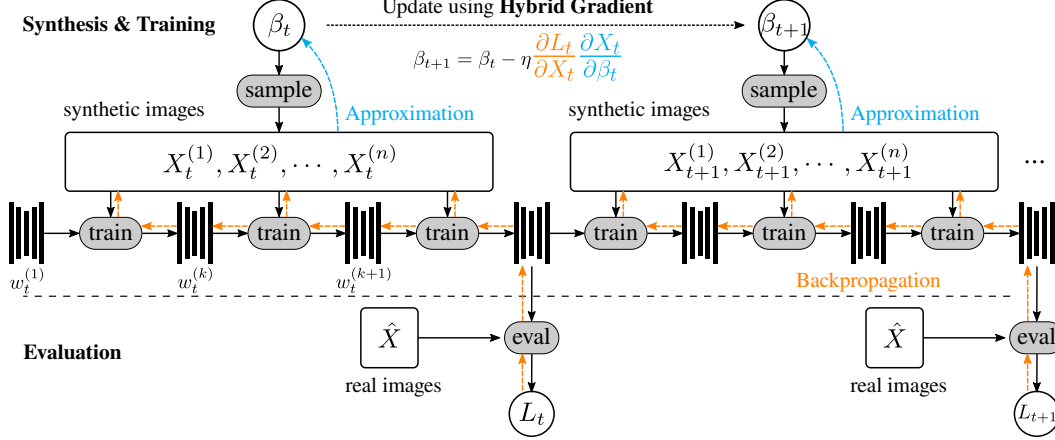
Synthesis & Training

$\beta_t$

Update using **Hybrid Gradient**

$\beta_{t+1}$

$\beta_{t+1} = \beta_t - \eta \frac{\partial L_t}{\partial X_t} \frac{\partial X_t}{\partial \beta_t}$

sample

sample

synthetic images

Approximation

synthetic images

Approximation

$X_t^{(1)}, X_t^{(2)}, \cdots, X_t^{(n)}$

$X_{t+1}^{(1)}, X_{t+1}^{(2)}, \cdots, X_{t+1}^{(n)}$

...

train

train

train

train

train

train

$w_t^{(1)}$

$w_t^{(k)}$

$w_t^{(k+1)}$

Backpropagation

$\hat{X}$

eval

$\hat{X}$

eval

Evaluation

real images

real images

$L_t$

$L_{t+1}$